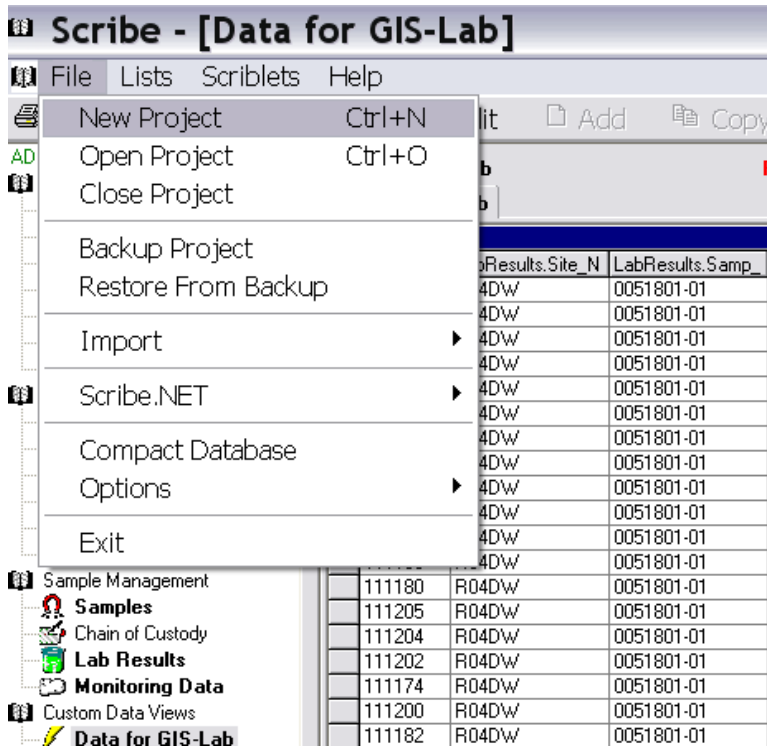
Scribe - [Data for GIS-Lab]

File Lists Scriblets Help

New Project Ctrl+N
Open Project Ctrl+O
Close Project

Backup Project
Restore From Backup

Import

Scribe.NET

Compact Database
Options

Exit

lit Add Copy

AD

b

b

| bResults.Site_N | LabResults.Samp_ |
|---|---|
| 4DW | 0051801-01 |
| 4DW | 0051801-01 |
| 4DW | 0051801-01 |
| 4DW | 0051801-01 |
| 4DW | 0051801-01 |
| 4DW | 0051801-01 |
| 4DW | 0051801-01 |
| 4DW | 0051801-01 |
| 4DW | 0051801-01 |
| 4DW | 0051801-01 |
| 4DW | 0051801-01 |
| 4DW | 0051801-01 |

| 111180 | R04DW | 0051801-01 |
|---|---|---|
| 111205 | R04DW | 0051801-01 |
| 111204 | R04DW | 0051801-01 |
| 111202 | R04DW | 0051801-01 |
| 111174 | R04DW | 0051801-01 |
| 111200 | R04DW | 0051801-01 |
| 111182 | R04DW | 0051801-01 |

Sample Management
Samples
Chain of Custody
Lab Results
Monitoring Data
Custom Data Views
Data for GIS-Lab